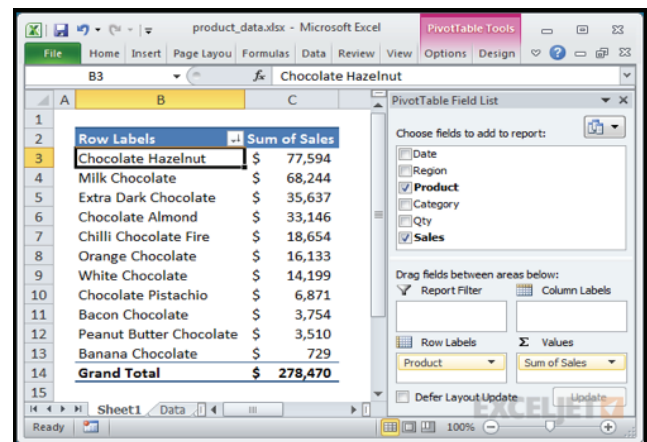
product_data.xlsx - Microsoft Excel

PivotTable Tools

File | Home | Insert | Page Layou | Formulas | Data | Review | View | Options | Design

B3 | $f_x$ | Chocolate Hazelnut

| | A | B | C |
|---|---|---|---|
| 1 | | | |
| 2 | | Row Labels | Sum of Sales |
| 3 | | Chocolate Hazelnut | $ 77,594 |
| 4 | | Milk Chocolate | $ 68,244 |
| 5 | | Extra Dark Chocolate | $ 35,637 |
| 6 | | Chocolate Almond | $ 33,146 |
| 7 | | Chilli Chocolate Fire | $ 18,654 |
| 8 | | Orange Chocolate | $ 16,133 |
| 9 | | White Chocolate | $ 14,199 |
| 10 | | Chocolate Pistachio | $ 6,871 |
| 11 | | Bacon Chocolate | $ 3,754 |
| 12 | | Peanut Butter Chocolate | $ 3,510 |
| 13 | | Banana Chocolate | $ 729 |
| 14 | | Grand Total | $ 278,470 |
| 15 | | | |

Sheet1 | Data

Ready

PivotTable Field List

Choose fields to add to report:

Date
Region
Product
Category
Qty
Sales

Drag fields between areas below:

Report Filter
Column Labels
Row Labels
Product
Values
Sum of Sales

Defer Layout Update
Update

EXCELJET

100%